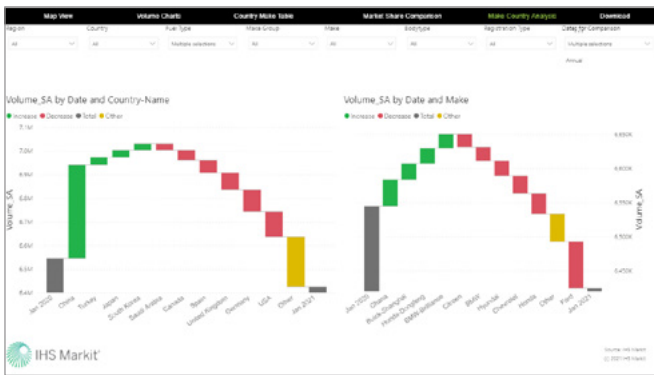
Map View | Volume Charts | Country Make Table | Market Share Comparison | Make Country Analysis | Download

Region
All

Country
All

Fuel Type
Multiple selections

Make Group
All

Make
All

Bodytype
All

Registration Type
All

Dates for Comparison
Multiple selections

Annual

Volume_SA by Date and Country-Name

● Increase ● Decrease ● Total ● Other

7.0M
6.9M
6.8M
6.7M
6.6M
6.5M
6.4M

Volume_SA

Jan 2020
China
Turkey
Japan
South Korea
Saudi Arabia
Canada
Spain
United Kingdom
Germany
USA
Other
Jan 2021

Volume_SA by Date and Make

● Increase ● Decrease ● Total ● Other

6,650K
6,600K
6,550K
6,500K
6,450K

Volume_SA

Jan 2020
Chery
Buick-Shanghai
Honda-Dongfeng
BMW-Brilliance
Citroen
BMW
Hyundai
Chevrolet
Honda
Other
Ford
Jan 2021

IHS Markit

Source: IHS Markit
© 2021 IHS Markit